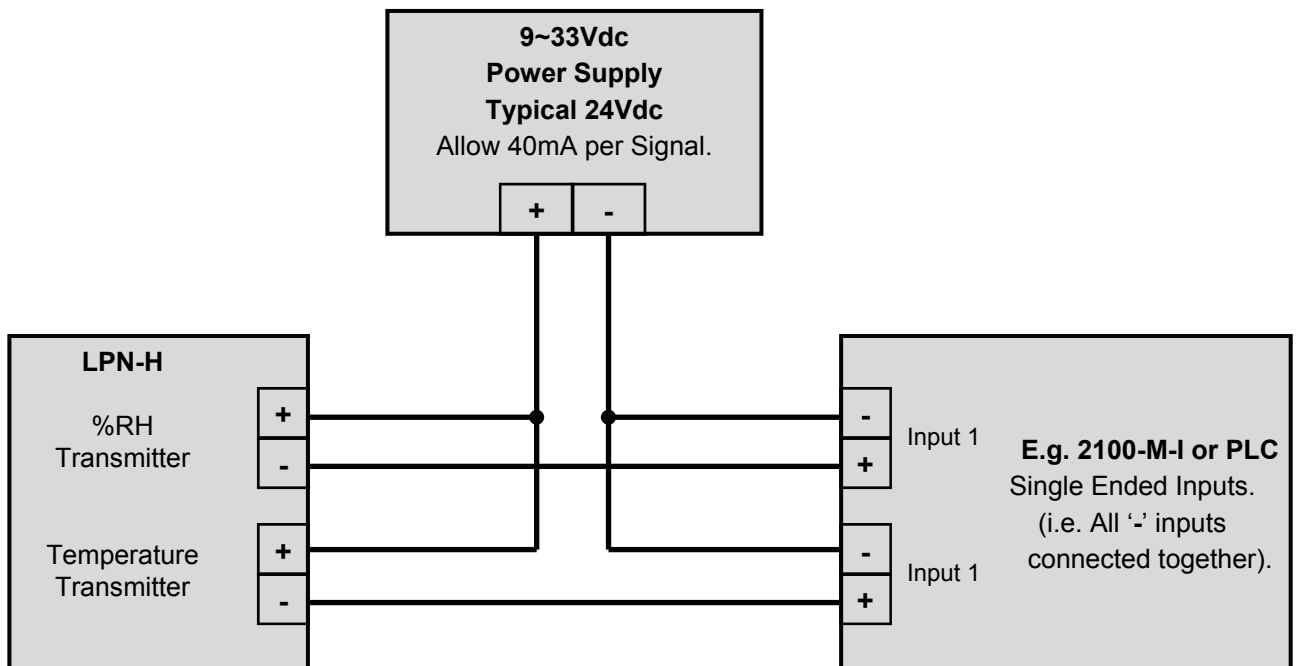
9~33Vdc
Power Supply
Typical 24Vdc
Allow 40mA per Signal.

+ -

LPN-H

%RH Transmitter

+
-

Temperature Transmitter

+
-

-
+
Input 1

-
+
Input 1

E.g. 2100-M-I or PLC
Single Ended Inputs.
(i.e. All '-' inputs connected together).